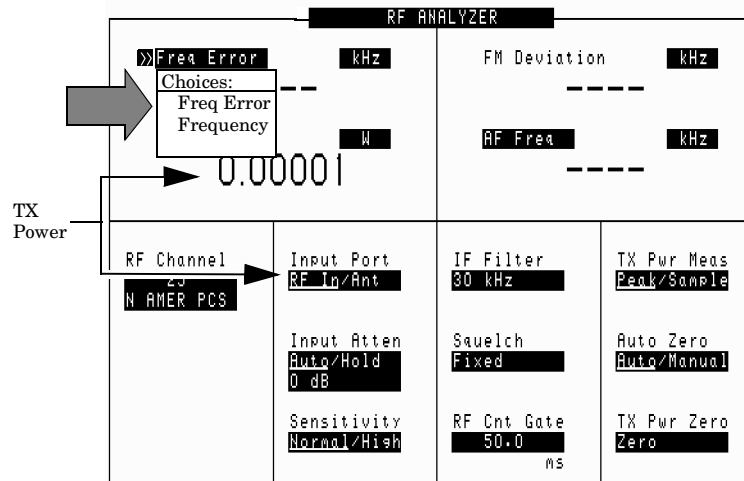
RF ANALYZER

»Freq Error kHz
Choices:
Freq Error
Frequency
--

W
0.00001

FM Deviation kHz
----

AF Freq kHz
----

TX Power

RF Channel
25
N AMER PCS

Input Port
RF In/Ant

Input Atten
Auto/Hold
0 dB

Sensitivity
Normal/High

IF Filter
30 kHz

Squelch
Fixed

RF Cnt Gate
50.0
ms

TX Pwr Meas
Peak/Sample

Auto Zero
Auto/Manual

TX Pwr Zero
Zero